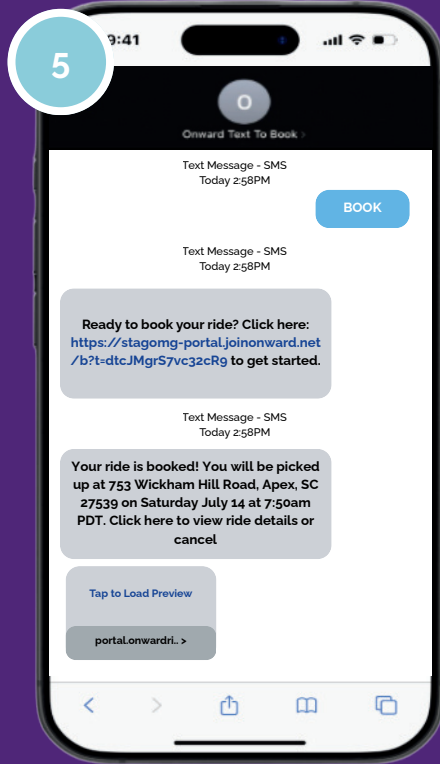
5

9:41

O

Onward Text To Book >

Text Message - SMS
Today 2:58PM

BOOK

Text Message - SMS
Today 2:58PM

Ready to book your ride? Click here: https://stagomg-portal.joinonward.net/b?t=dtcJMgrS7vc32cR9 to get started.

Text Message - SMS
Today 2:58PM

Your ride is booked! You will be picked up at 753 Wickham Hill Road, Apex, SC 27539 on Saturday July 14 at 7:50am PDT. Click here to view ride details or cancel

Tap to Load Preview

portal.onwardri.. >

<

>